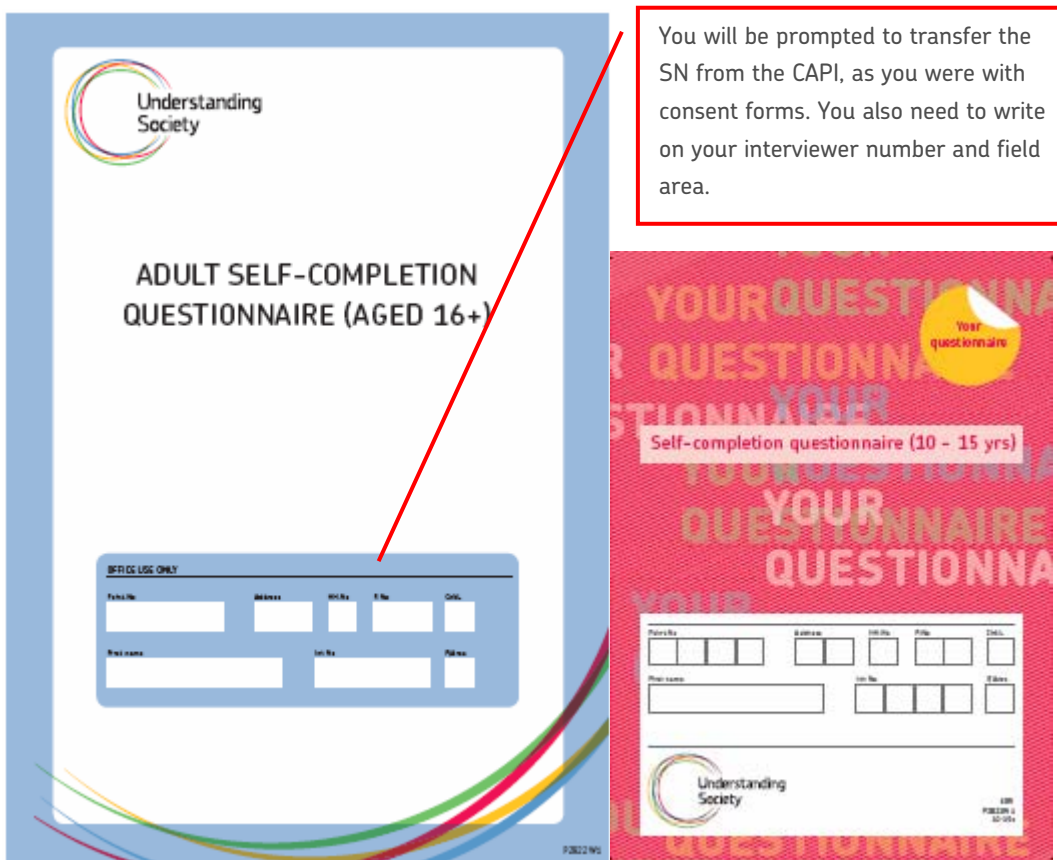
Understanding Society

ADULT SELF-COMPLETION QUESTIONNAIRE (AGED 16+)

OFFICE USE ONLY

Point No | Address | HH No | P No | Chk L

First name | Int No | Fld no

P2022 W1

You will be prompted to transfer the SN from the CAPI, as you were with consent forms. You also need to write on your interviewer number and field area.

YOUR QUESTIONNAIRE YOUR QUESTIONNAIRE YOUR QUESTIONNAIRE YOUR QUESTIONNAIRE

Your questionnaire

Self-completion questionnaire (10 - 15 yrs)

Point No | Address | HH No | P No | Chk L

First name | Int No | Fld no

Understanding Society

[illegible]